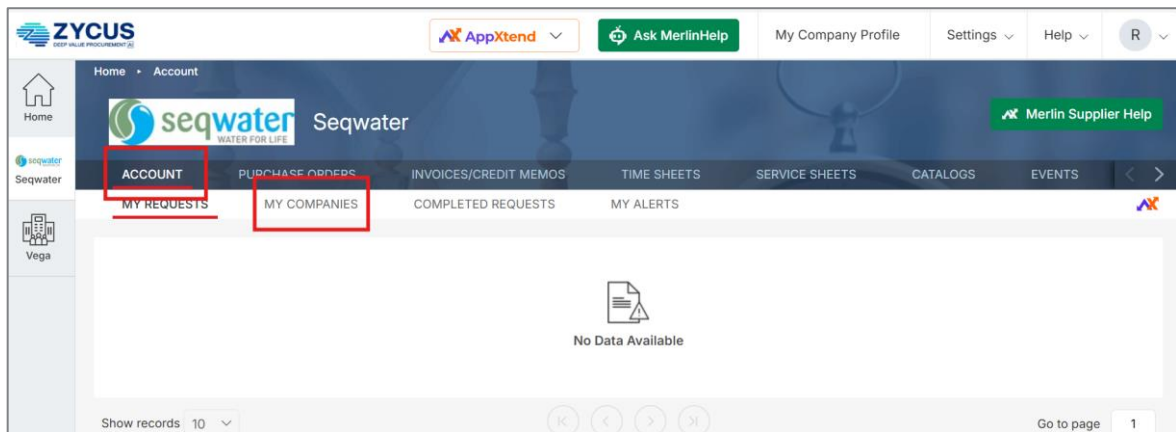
ZYCUS
DEEP VALUE PROCUREMENT

AppXtend

Ask MerlinHelp

My Company Profile

Settings

Help

R

Home

seqwater
Seqwater

Vega

Home ▸ Account

seqwater
WATER FOR LIFE

Seqwater

Merlin Supplier Help

ACCOUNT

PURCHASE ORDERS

INVOICES/CREDIT MEMOS

TIME SHEETS

SERVICE SHEETS

CATALOGS

EVENTS

MY REQUESTS

MY COMPANIES

COMPLETED REQUESTS

MY ALERTS

No Data Available

Show records 10

Go to page 1